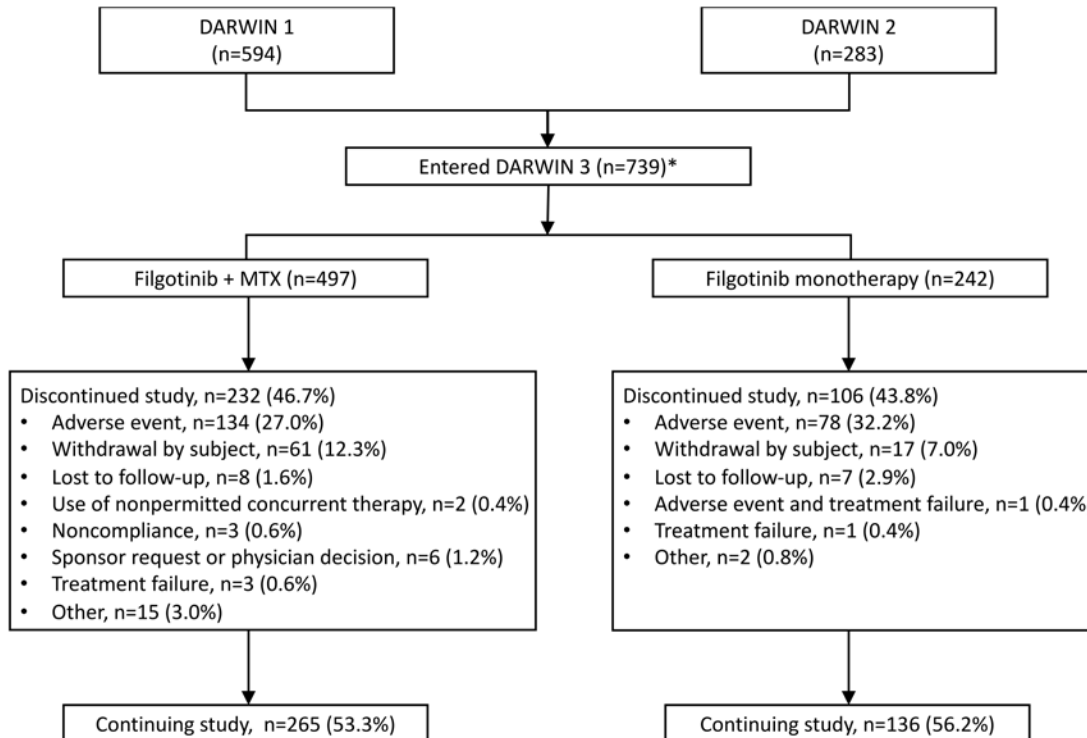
DARWIN 1
(n=594)

DARWIN 2
(n=283)

Entered DARWIN 3 (n=739)*

Filgotinib + MTX (n=497)

Filgotinib monotherapy (n=242)

Discontinued study, n=232 (46.7%)
• Adverse event, n=134 (27.0%)
• Withdrawal by subject, n=61 (12.3%)
• Lost to follow-up, n=8 (1.6%)
• Use of nonpermitted concurrent therapy, n=2 (0.4%)
• Noncompliance, n=3 (0.6%)
• Sponsor request or physician decision, n=6 (1.2%)
• Treatment failure, n=3 (0.6%)
• Other, n=15 (3.0%)

Discontinued study, n=106 (43.8%)
• Adverse event, n=78 (32.2%)
• Withdrawal by subject, n=17 (7.0%)
• Lost to follow-up, n=7 (2.9%)
• Adverse event and treatment failure, n=1 (0.4%
• Treatment failure, n=1 (0.4%)
• Other, n=2 (0.8%)

Continuing study, n=265 (53.3%)

Continuing study, n=136 (56.2%)